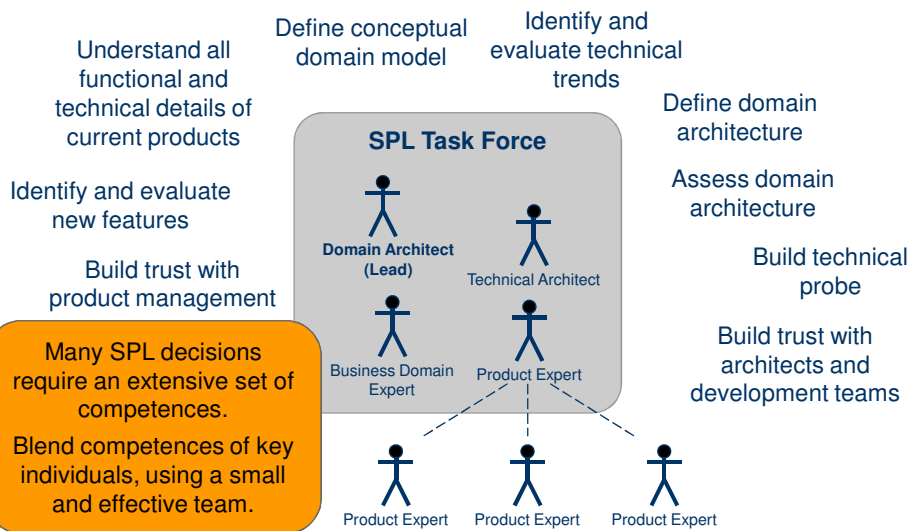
Understand all functional and technical details of current products

Define conceptual domain model

Identify and evaluate technical trends

Define domain architecture

Identify and evaluate new features

SPL Task Force

Assess domain architecture

Domain Architect (Lead)

Technical Architect

Build trust with product management

Build technical probe

Business Domain Expert

Product Expert

Build trust with architects and development teams

Many SPL decisions require an extensive set of competences.

Blend competences of key individuals, using a small and effective team.

Product Expert

Product Expert

Product Expert